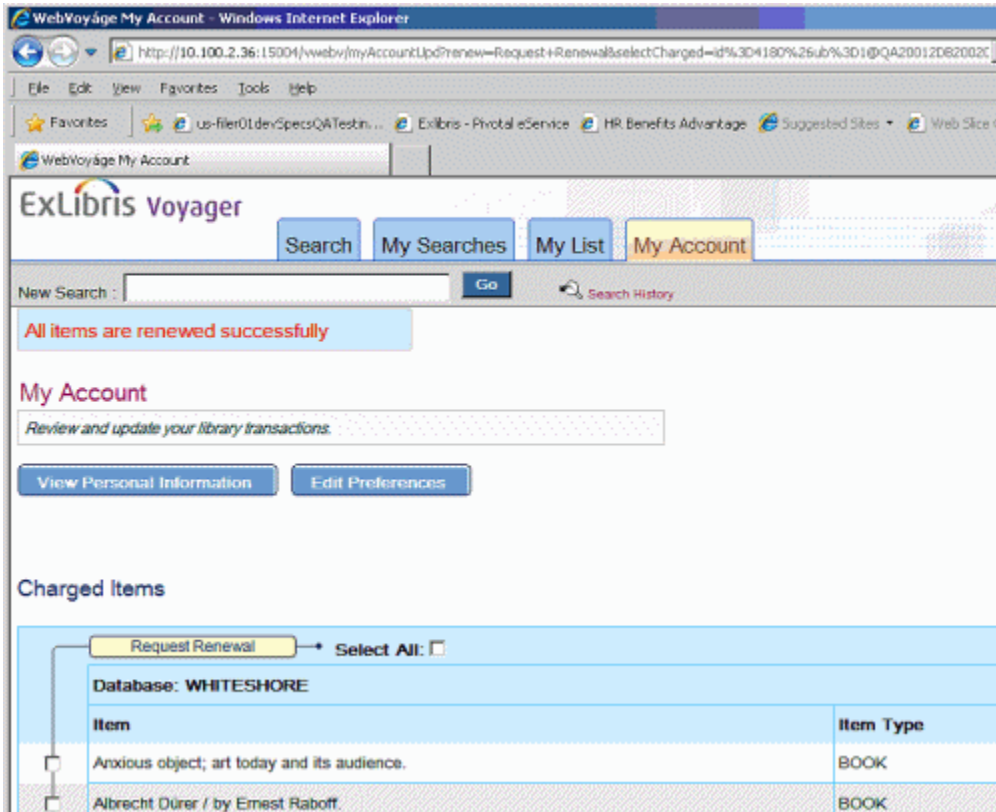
WebVoyáge My Account - Windows Internet Explorer

http://10.100.2.36:15004/vwebv/myAccountUpd?renew=Request+Renewal&selectCharged=id%3D4180%26ub%3D1@QA20012DB2002C

File Edit View Favorites Tools Help

Favorites us-filer01devSpecsQATestin... Exlibris - Pivotal eService HR Benefits Advantage Suggested Sites Web Slice

WebVoyáge My Account

ExLibris Voyager

Search My Searches My List My Account

New Search : Go Search History

All items are renewed successfully

My Account

Review and update your library transactions.

View Personal Information Edit Preferences

Charged Items

Request Renewal Select All:

Database: WHITESHORE

| Item | Item Type |
|---|---|
| Anxious object; art today and its audience. | BOOK |
| Albrecht Dürer / by Ernest Raboff. | BOOK |